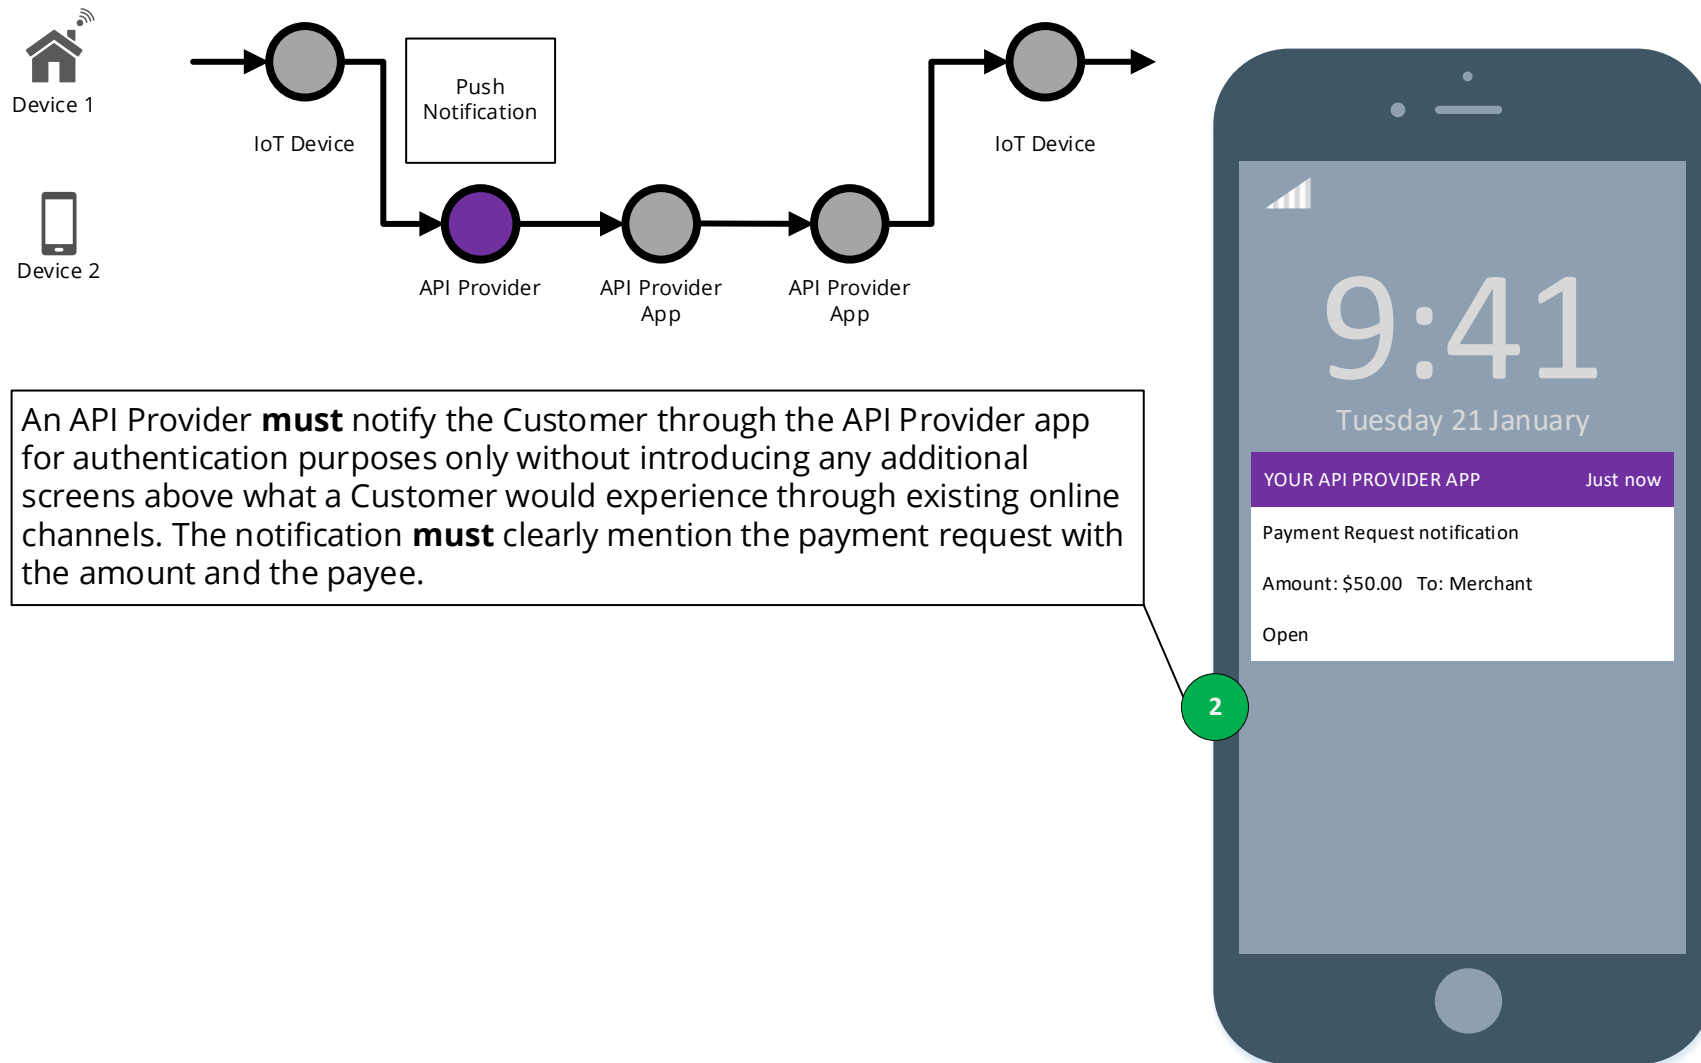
Device 1

Device 2

IoT Device

Push Notification

IoT Device

API Provider

API Provider App

API Provider App

An API Provider **must** notify the Customer through the API Provider app for authentication purposes only without introducing any additional screens above what a Customer would experience through existing online channels. The notification **must** clearly mention the payment request with the amount and the payee.

2

9:41

Tuesday 21 January

YOUR API PROVIDER APP Just now

Payment Request notification

Amount: $50.00 To: Merchant

Open